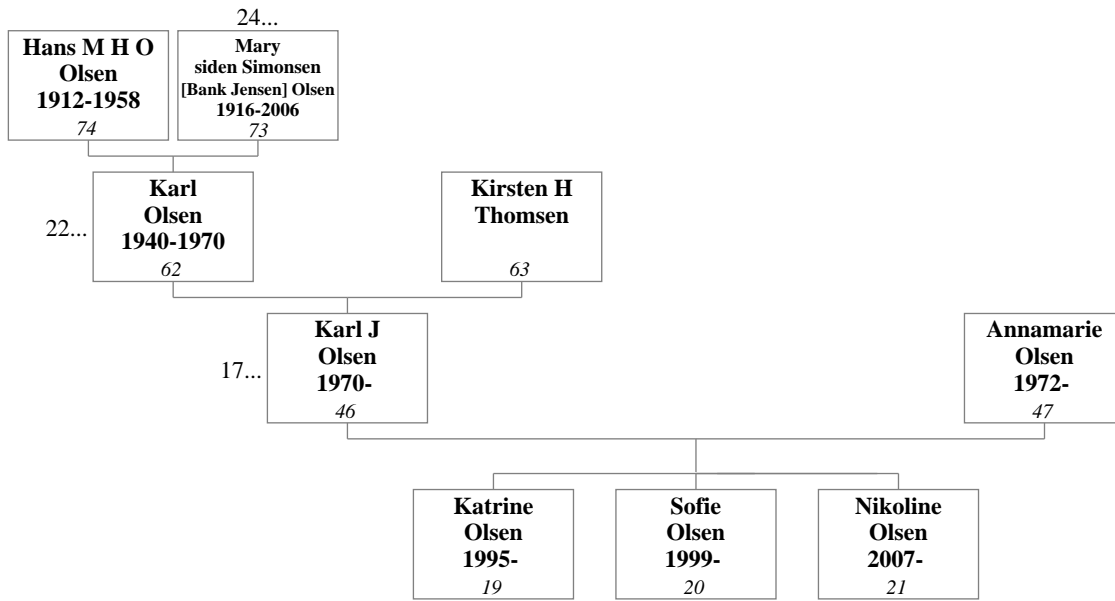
24...

Hans M H O Olsen 1912-1958
74

Mary siden Simonsen [Bank Jensen] Olsen 1916-2006
73

22...

Karl Olsen 1940-1970
62

Kirsten H Thomsen
63

17...

Karl J Olsen 1970-
46

Annamarie Olsen 1972-
47

Katrine Olsen 1995-
19

Sofie Olsen 1999-
20

Nikoline Olsen 2007-
21